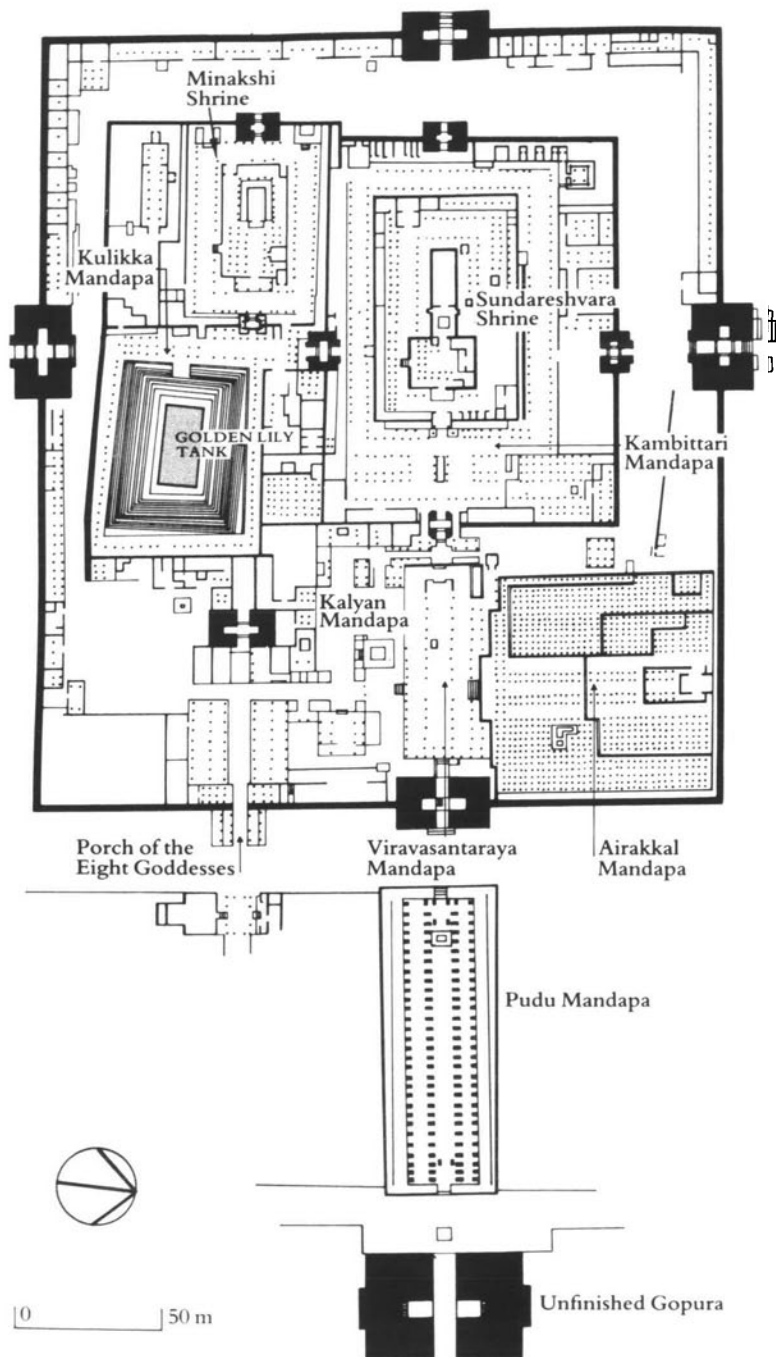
Minakshi Shrine

Kulikka Mandapa

Sundareshvara Shrine

GOLDEN LILY TANK

Kambittari Mandapa

Kalyan Mandapa

Porch of the Eight Goddesses

Viravasantaraya Mandapa

Airakkal Mandapa

Pudu Mandapa

0

50 m

Unfinished Gopura